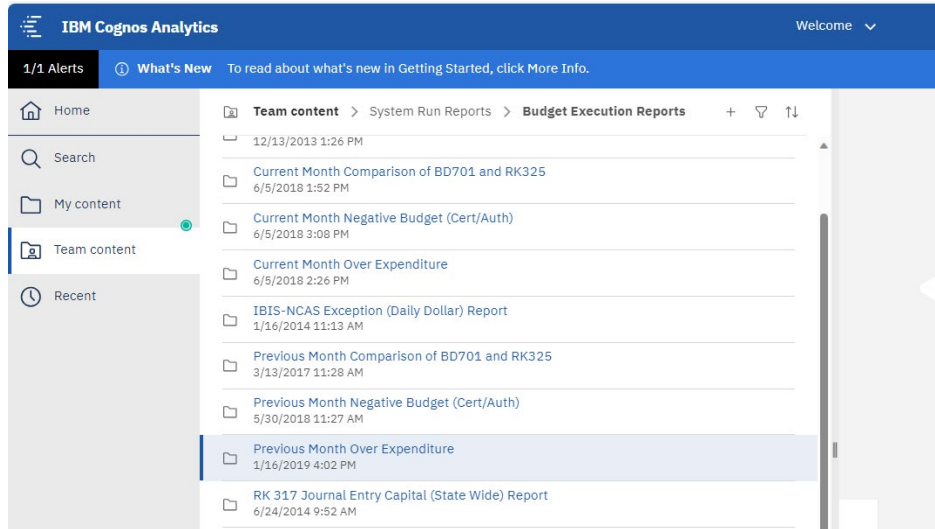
IBM Cognos Analytics

Welcome

1/1 Alerts

What's New To read about what's new in Getting Started, click More Info.

Home

Search

My content

Team content

Recent

Team content > System Run Reports > Budget Execution Reports

12/13/2013 1:26 PM

Current Month Comparison of BD701 and RK325
6/5/2018 1:52 PM

Current Month Negative Budget (Cert/Auth)
6/5/2018 3:08 PM

Current Month Over Expenditure
6/5/2018 2:26 PM

IBIS-NCAS Exception (Daily Dollar) Report
1/16/2014 11:13 AM

Previous Month Comparison of BD701 and RK325
3/13/2017 11:28 AM

Previous Month Negative Budget (Cert/Auth)
5/30/2018 11:27 AM

Previous Month Over Expenditure
1/16/2019 4:02 PM

RK 317 Journal Entry Capital (State Wide) Report
6/24/2014 9:52 AM